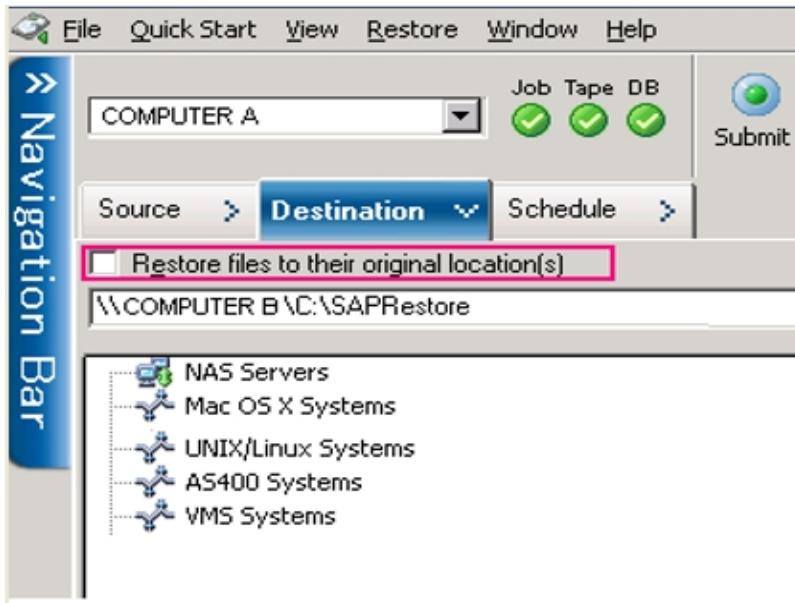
File Quick Start View Restore Window Help

Navigation Bar

COMPUTER A

Job Tape DB

Submit

Source Destination Schedule

Restore files to their original location(s)

\\COMPUTER B\C:\SAPRestore

NAS Servers
Mac OS X Systems
UNIX/Linux Systems
AS400 Systems
VMS Systems